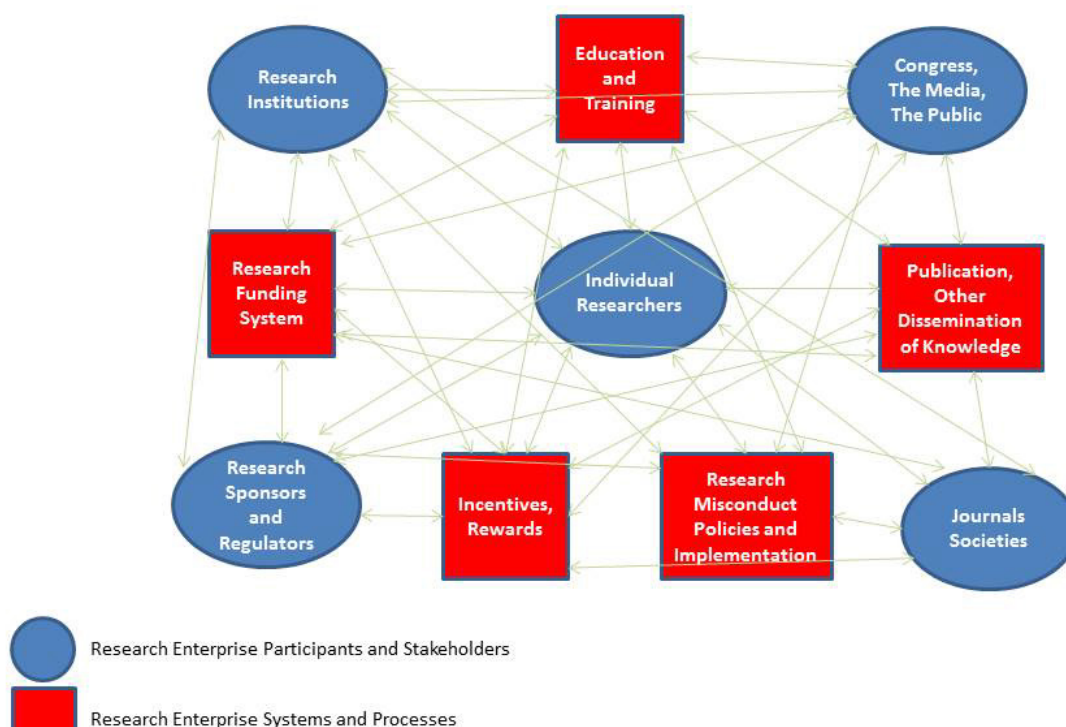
Research Institutions

Education and Training

Congress, The Media, The Public

Research Funding System

Individual Researchers

Publication, Other Dissemination of Knowledge

Research Sponsors and Regulators

Incentives, Rewards

Research Misconduct Policies and Implementation

Journals Societies

Research Enterprise Participants and Stakeholders

Research Enterprise Systems and Processes